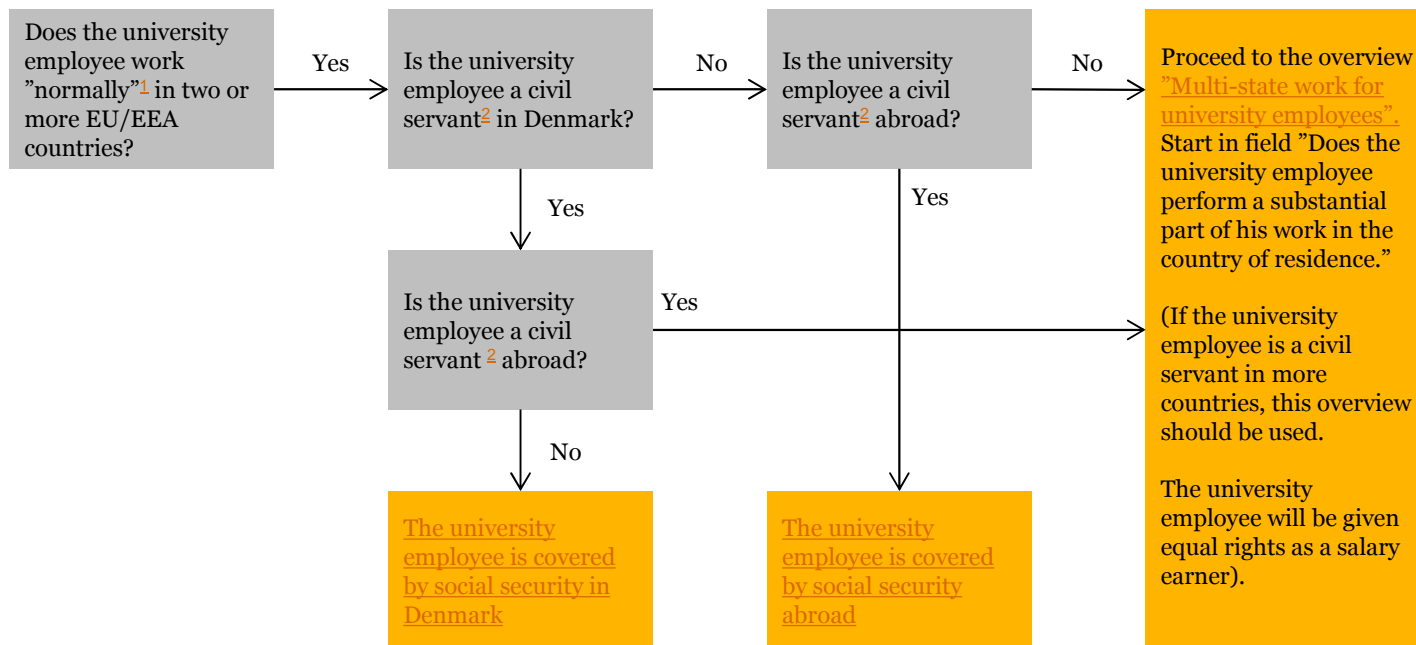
Does the university employee work ”normally”1 in two or more EU/EEA countries?

Yes

Is the university employee a civil servant2 in Denmark?

No

Is the university employee a civil servant2 abroad?

No

Proceed to the overview ”Multi-state work for university employees”. Start in field ”Does the university employee perform a substantial part of his work in the country of residence.”

(If the university employee is a civil servant in more countries, this overview should be used.

The university employee will be given equal rights as a salary earner).

Yes

Yes

Is the university employee a civil servant 2 abroad?

Yes

No

The university employee is covered by social security in Denmark

The university employee is covered by social security abroad